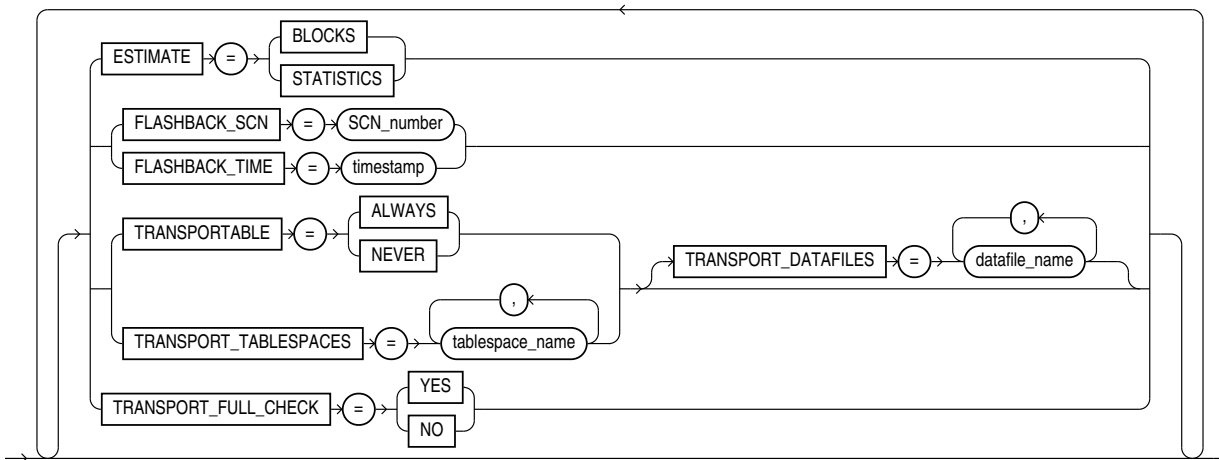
ESTIMATE = BLOCKS STATISTICS
FLASHBACK_SCN = SCN_number
FLASHBACK_TIME = timestamp
TRANSPORTABLE = ALWAYS NEVER
TRANSPORT_DATAFILES = , datafile_name
TRANSPORT_TABLESPACES = , tablespace_name
TRANSPORT_FULL_CHECK = YES NO